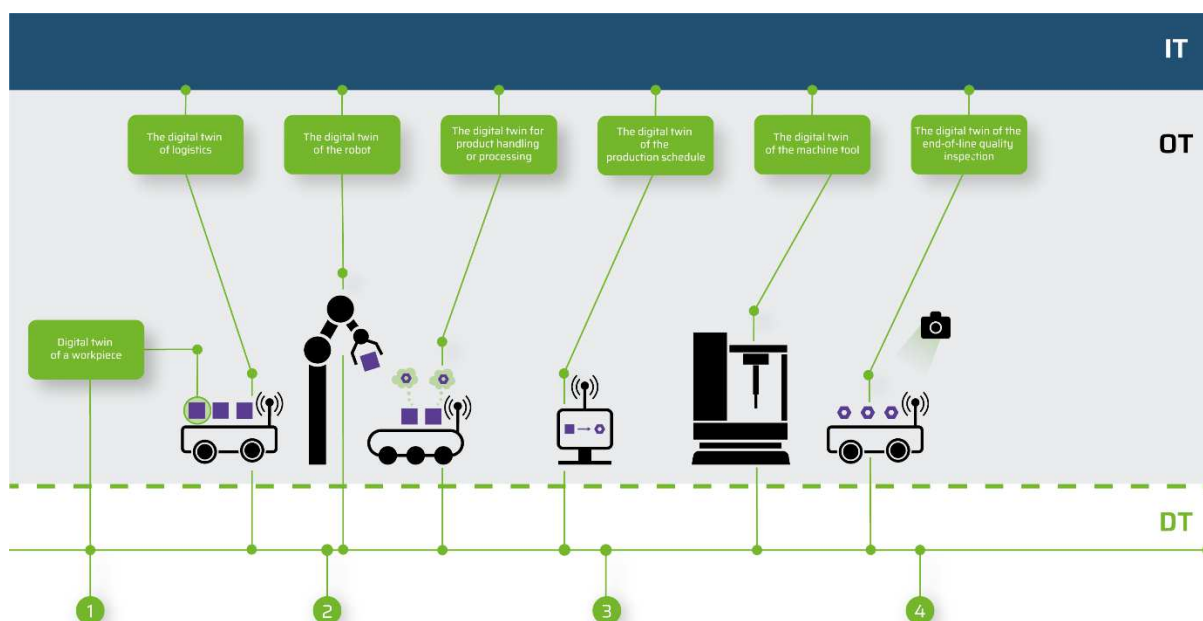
IT

OT

The digital twin of logistics

The digital twin of the robot

The digital twin for product handling or processing

The digital twin of the production schedule

The digital twin of the machine tool

The digital twin of the end-of-line quality inspection

Digital twin of a workpiece

DT

1

2

3

4